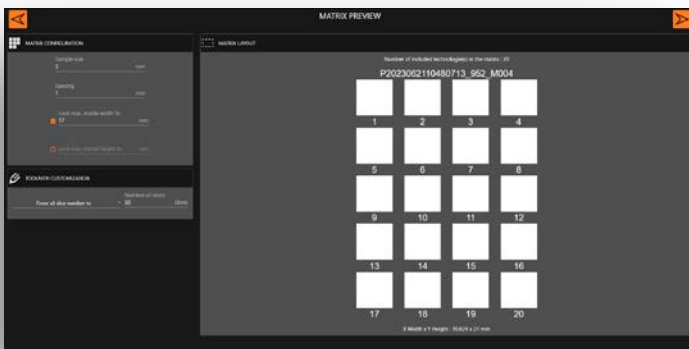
MATRIX PREVIEW

MATRIX CONFIGURATION

Sample size
5 mm

Spacing
4 mm

Lock max. matrix width to
17 mm

Lock max. matrix height to mm

TOOLPATH CUSTOMIZATION

Number of slices
Force all slice number to 30 Slices

MATRIX LAYOUT

Number of included technology(ies) in the matrix : 20

P20230621104807​13_952_M004

1 2 3 4
5 6 7 8
9 10 11 12
13 14 15 16
17 18 19 20

X Width x Y Height : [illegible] mm